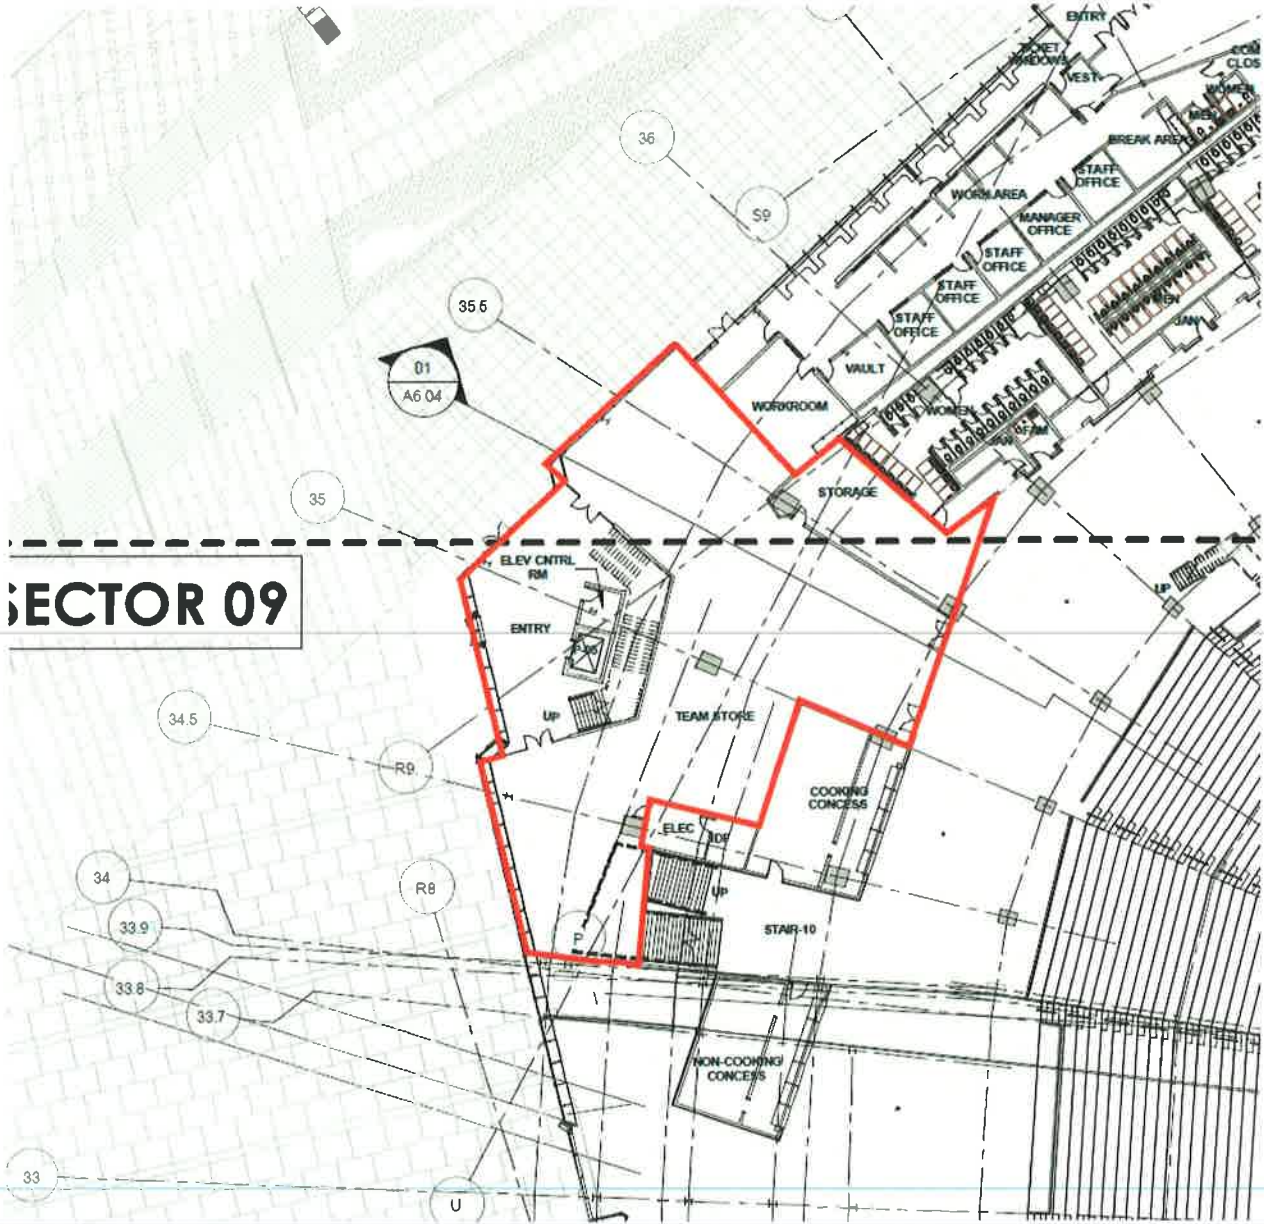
ENTRY
TICKET WINDOWS
VEST
COM CLOS
WOMEN
MEN
BREAK AREA
36
STAFF OFFICE
S9
WORK AREA
MANAGER OFFICE
STAFF OFFICE
STAFF OFFICE
35.5
STAFF OFFICE
MEN
JAN
VAULT
01
A6.04
WORKROOM
WOMEN
JAN
FAM
STORAGE
35
ELEV CNTRL RM
SECTOR 09
ENTRY
UP
UP
TEAM STORE
34.5
R9
COOKING CONCESS
ELEC
IDF
34
UP
R8
33.9
STAIR-10
P
33.8
33.7
NON-COOKING CONCESS
33
U